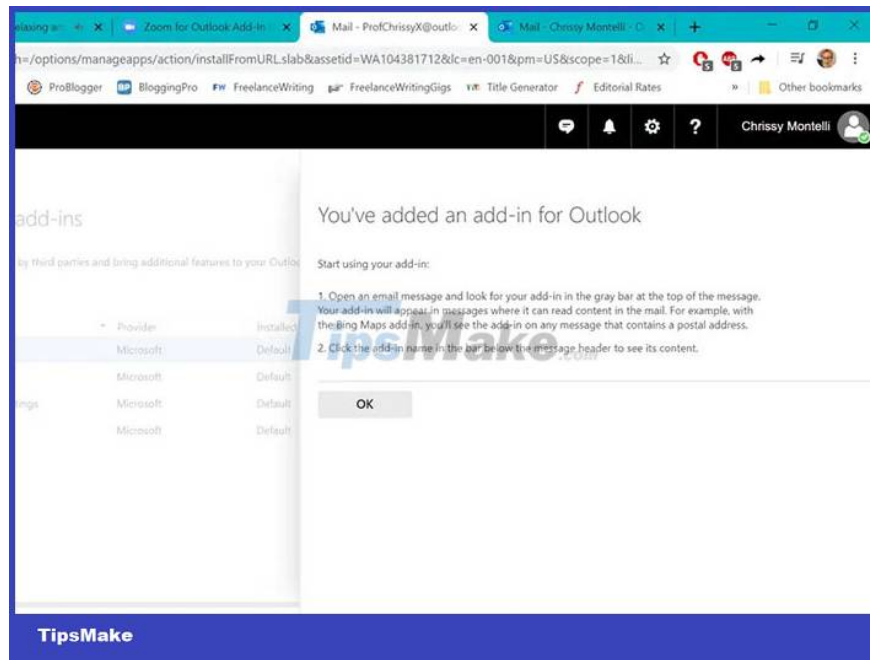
elaxing an ✕ | Zoom for Outlook Add-In ✕ | Mail - ProfChrissyX@outlo ✕ | Mail - Chrissy Montelli - O ✕ | +

h=/options/manageapps/action/installFromURL.slab&assetid=WA104381712&lc=en-001&pm=US&scope=1&li...

ProBlogger BloggingPro FreelanceWriting FreelanceWritingGigs Title Generator Editorial Rates » Other bookmarks

? Chrissy Montelli

add-ins

by third parties and bring additional features to your Outlo

Provider | Installed
Microsoft | Default
Microsoft | Default
tings | Microsoft | Default
Microsoft | Default

You've added an add-in for Outlook

Start using your add-in:

1. Open an email message and look for your add-in in the gray bar at the top of the message. Your add-in will appear in messages where it can read content in the mail. For example, with the Bing Maps add-in, you'll see the add-in on any message that contains a postal address.

2. Click the add-in name in the bar below the message header to see its content.

OK

TipsMake.com

TipsMake